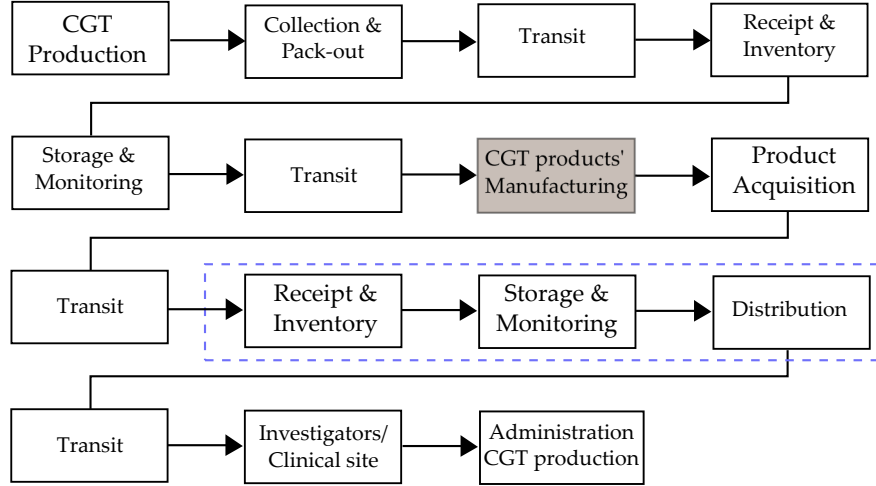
CGT Production

Collection & Pack-out

Transit

Receipt & Inventory

Storage & Monitoring

Transit

CGT products' Manufacturing

Product Acquisition

Transit

Receipt & Inventory

Storage & Monitoring

Distribution

Transit

Investigators/ Clinical site

Administration CGT production